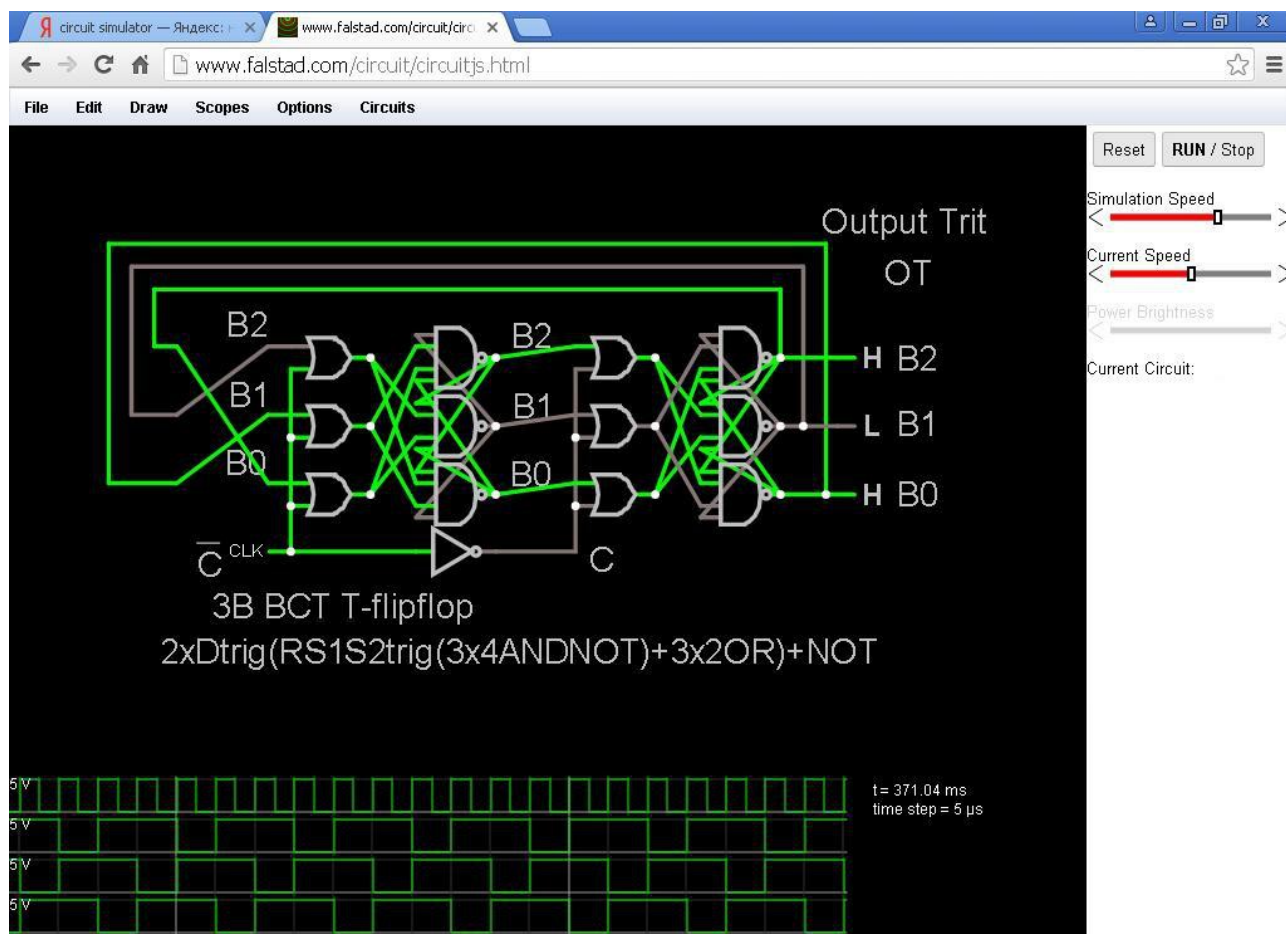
circuit simulator — Яндекс: ×
www.falstad.com/circuit/circ ×

www.falstad.com/circuit/circuitjs.html

File Edit Draw Scopes Options Circuits

Reset
RUN / Stop
Simulation Speed
Current Speed
Power Brightness
Current Circuit:

Output Trit
OT

B2
B1
B0
B2
B1
B0
H B2
L B1
H B0
$\overline{C}$ CLK
C

3B BCT T-flipflop
2xDtrig(RS1S2trig(3x4ANDNOT)+3x2OR)+NOT

5 V
5 V
5 V
5 V
t = 371.04 ms
time step = 5 μs